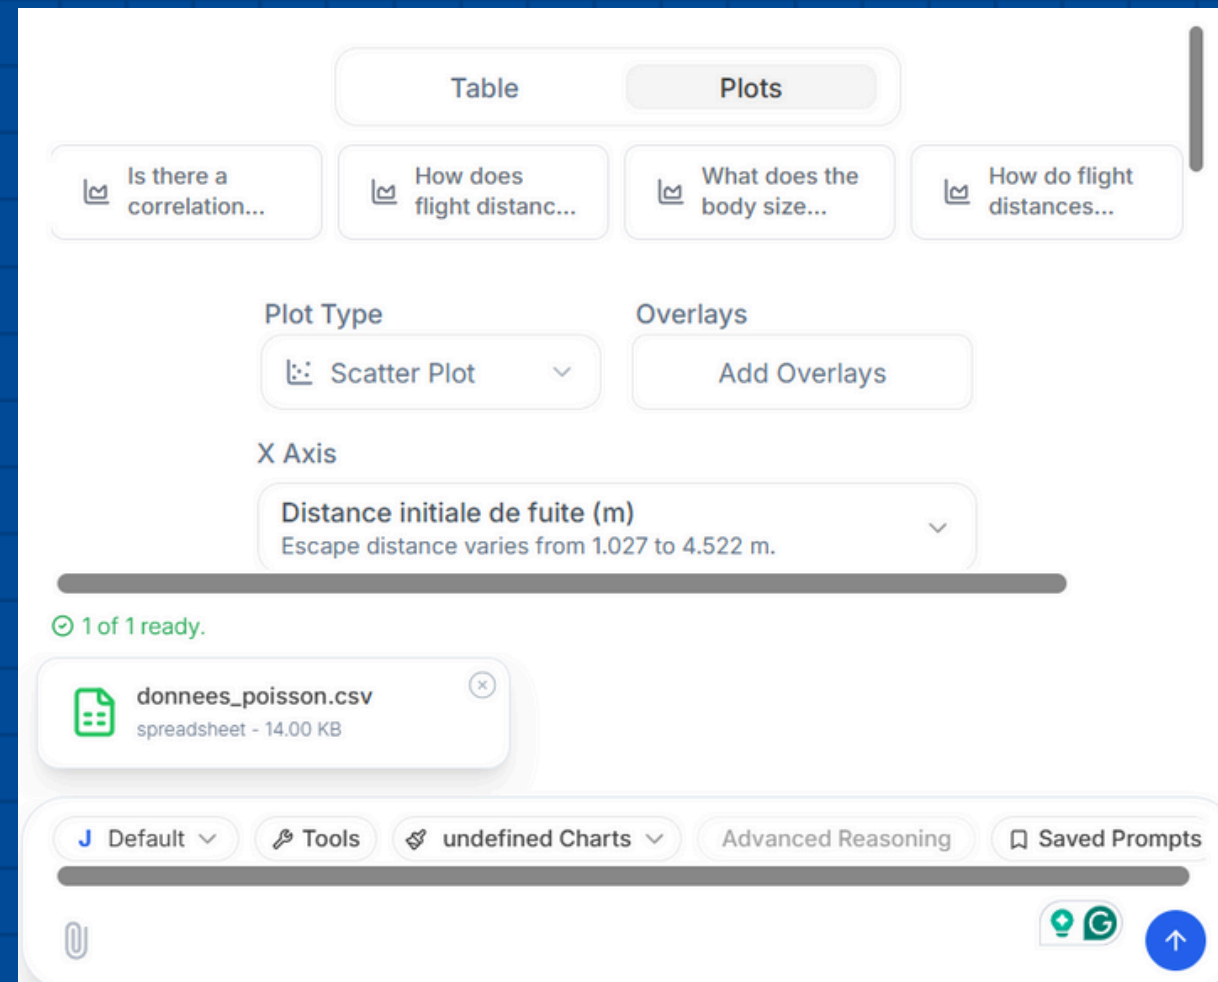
Table Plots

Is there a correlation...

How does flight distanc...

What does the body size...

How do flight distances...

Plot Type

Scatter Plot

Overlays

Add Overlays

X Axis

Distance initiale de fuite (m)
Escape distance varies from 1.027 to 4.522 m.

1 of 1 ready.

donnees_poisson.csv
spreadsheet - 14.00 KB

J Default

Tools

undefined Charts

Advanced Reasoning

Saved Prompts